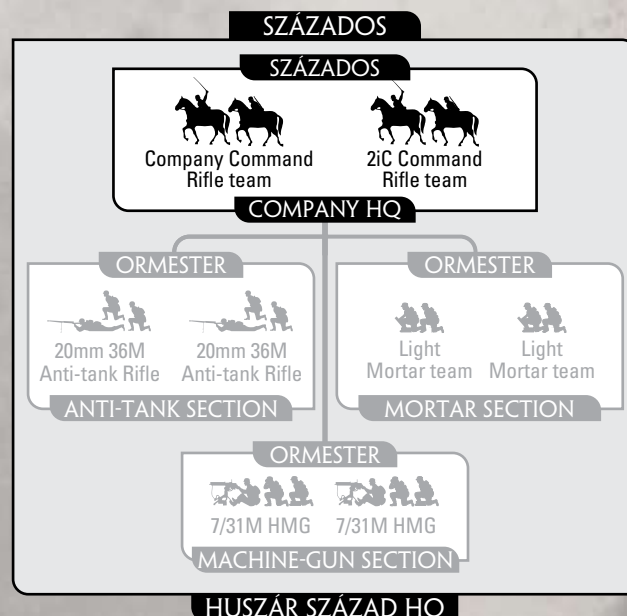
SZÁZADOS

SZÁZADOS

Company Command Rifle team

2iC Command Rifle team

COMPANY HQ

ORMESTER

20mm 36M Anti-tank Rifle

20mm 36M Anti-tank Rifle

ANTI-TANK SECTION

ORMESTER

Light Mortar team

Light Mortar team

MORTAR SECTION

ORMESTER

7/31M HMG

7/31M HMG

MACHINE-GUN SECTION

HUSZÁR SZÁZAD HQ